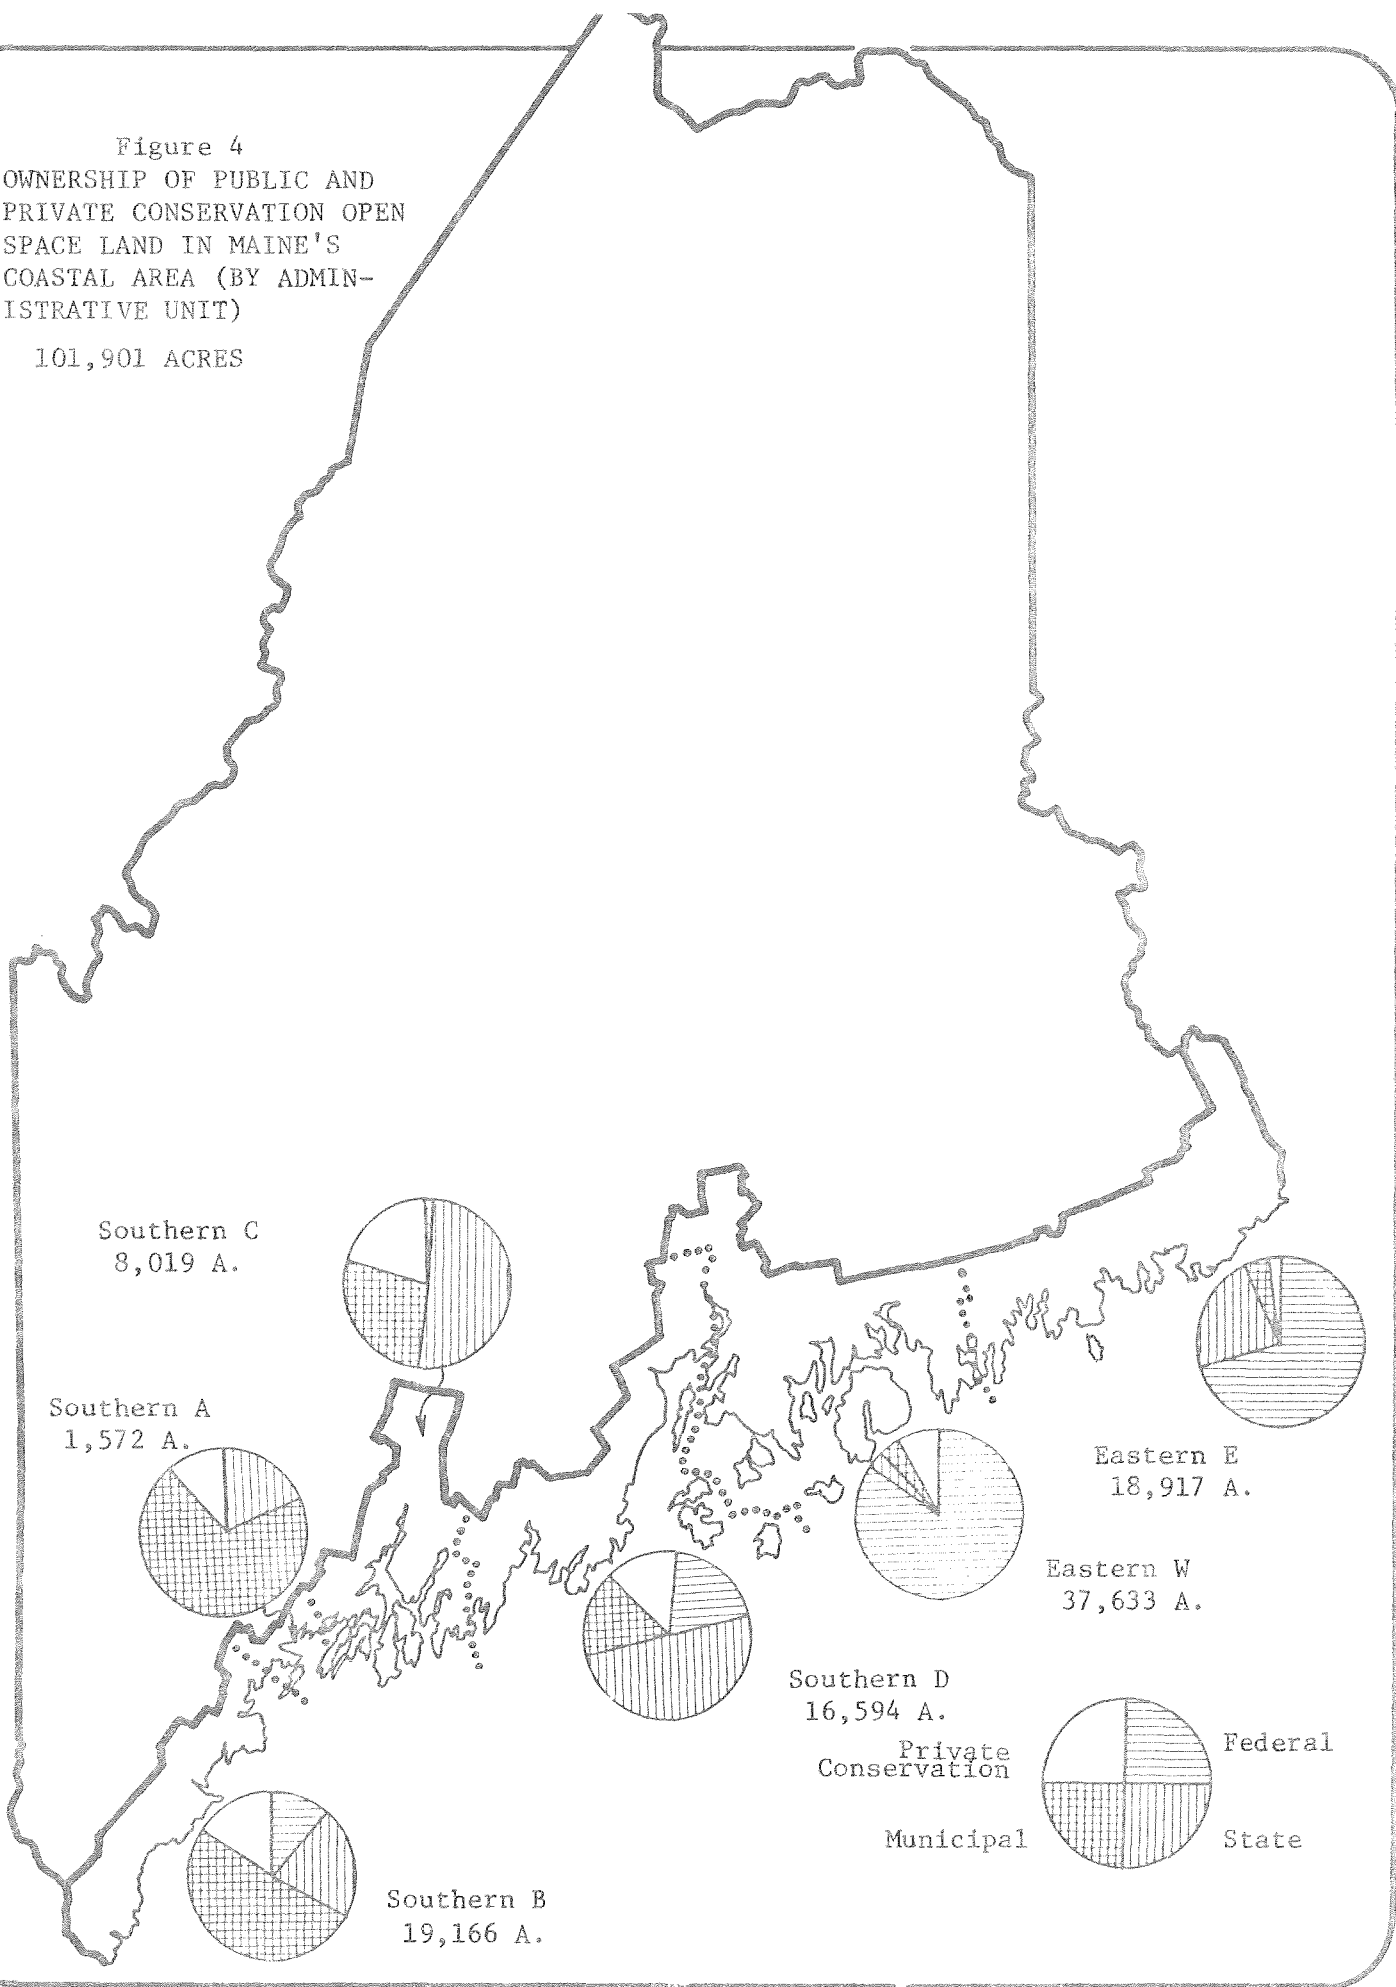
Figure 4
OWNERSHIP OF PUBLIC AND PRIVATE CONSERVATION OPEN SPACE LAND IN MAINE'S COASTAL AREA (BY ADMINISTRATIVE UNIT)

101,901 ACRES

Southern C
8,019 A.

Southern A
1,572 A.

Eastern E
18,917 A.

Eastern W
37,633 A.

Southern D
16,594 A.

Private Conservation

Federal

Municipal

State

Southern B
19,166 A.